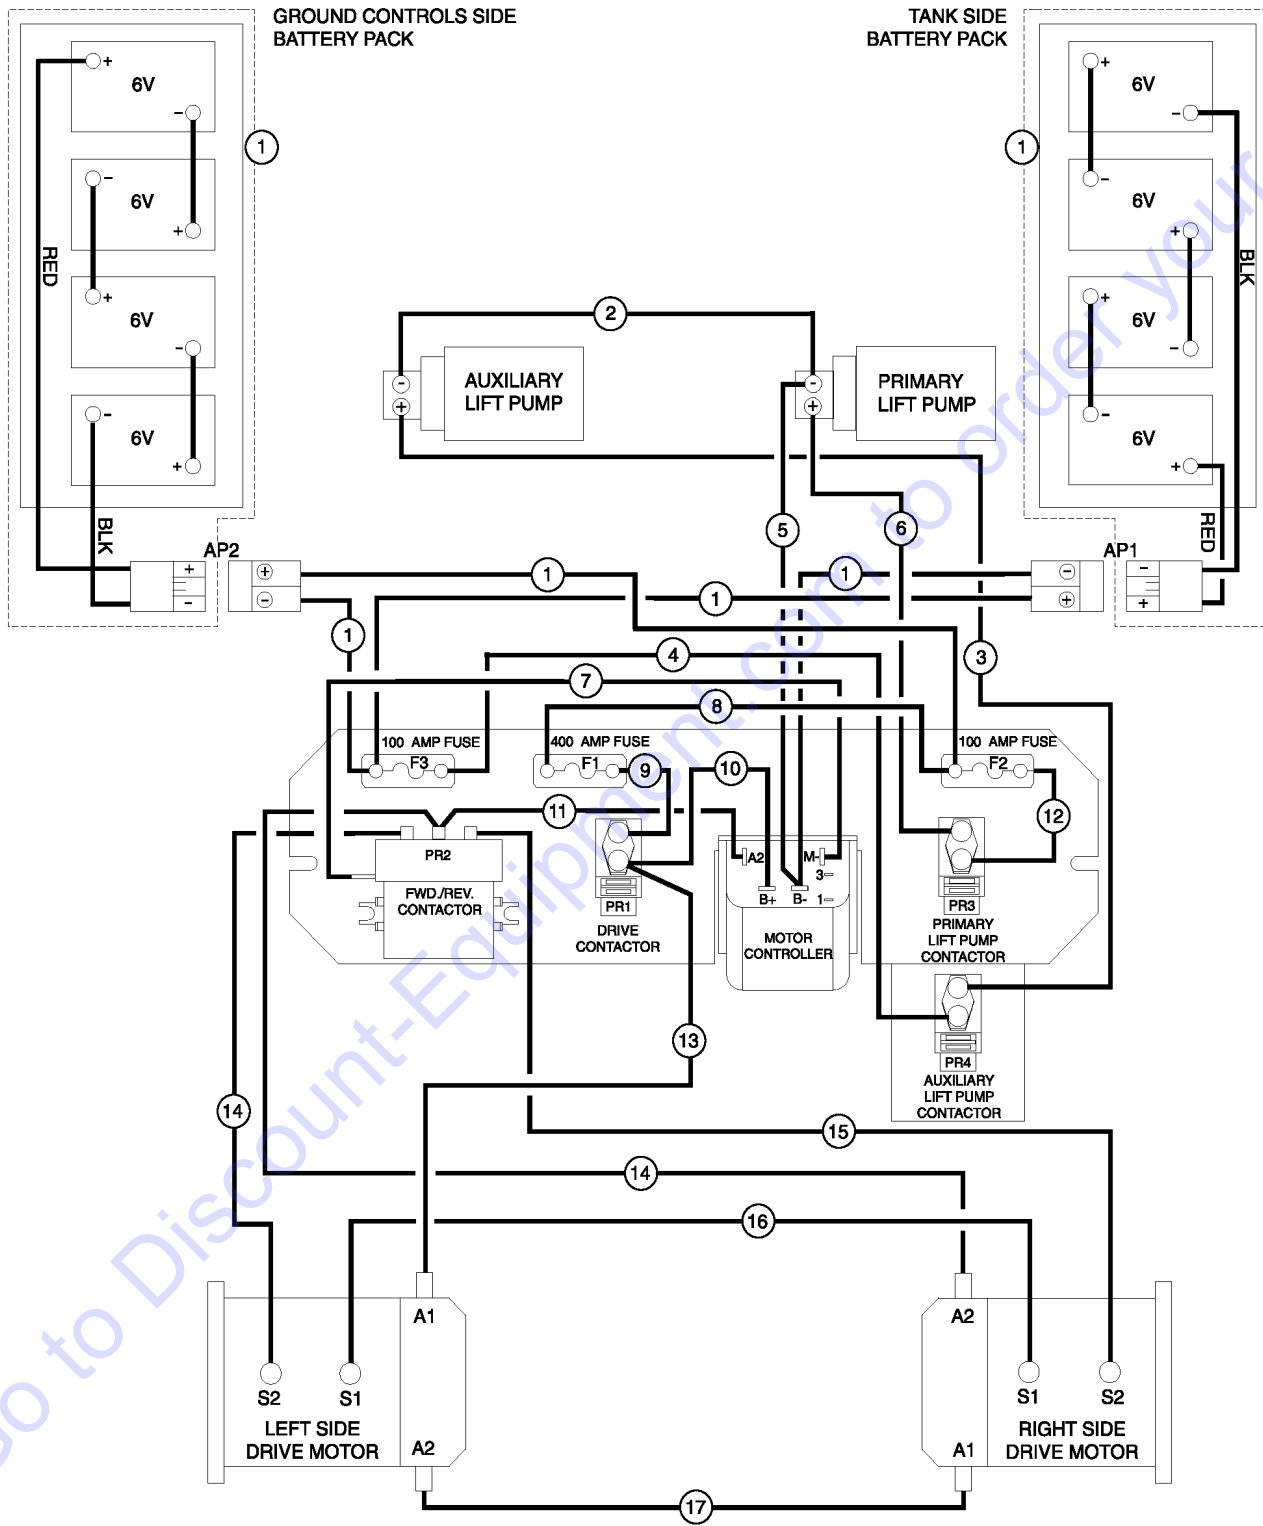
GROUND CONTROLS SIDE
BATTERY PACK

TANK SIDE
BATTERY PACK

6V
6V
6V
6V
RED
BLK

6V
6V
6V
6V
BLK
RED

1
1
2

AUXILIARY
LIFT PUMP

PRIMARY
LIFT PUMP

5
6
AP2
AP1
1
1
1
1
3
4
7
8

100 AMP FUSE
F3
400 AMP FUSE
F1
9
10
100 AMP FUSE
F2
12
11

PR2
FWD./REV.
CONTACTOR

PR1
DRIVE
CONTACTOR

A2
M-
3
B+
B-
1
MOTOR
CONTROLLER

PR3
PRIMARY
LIFT PUMP
CONTACTOR

PR4
AUXILIARY
LIFT PUMP
CONTACTOR

13
14
15
14
16

A1
S2
S1
LEFT SIDE
DRIVE MOTOR
A2

A2
S1
S2
RIGHT SIDE
DRIVE MOTOR
A1

17